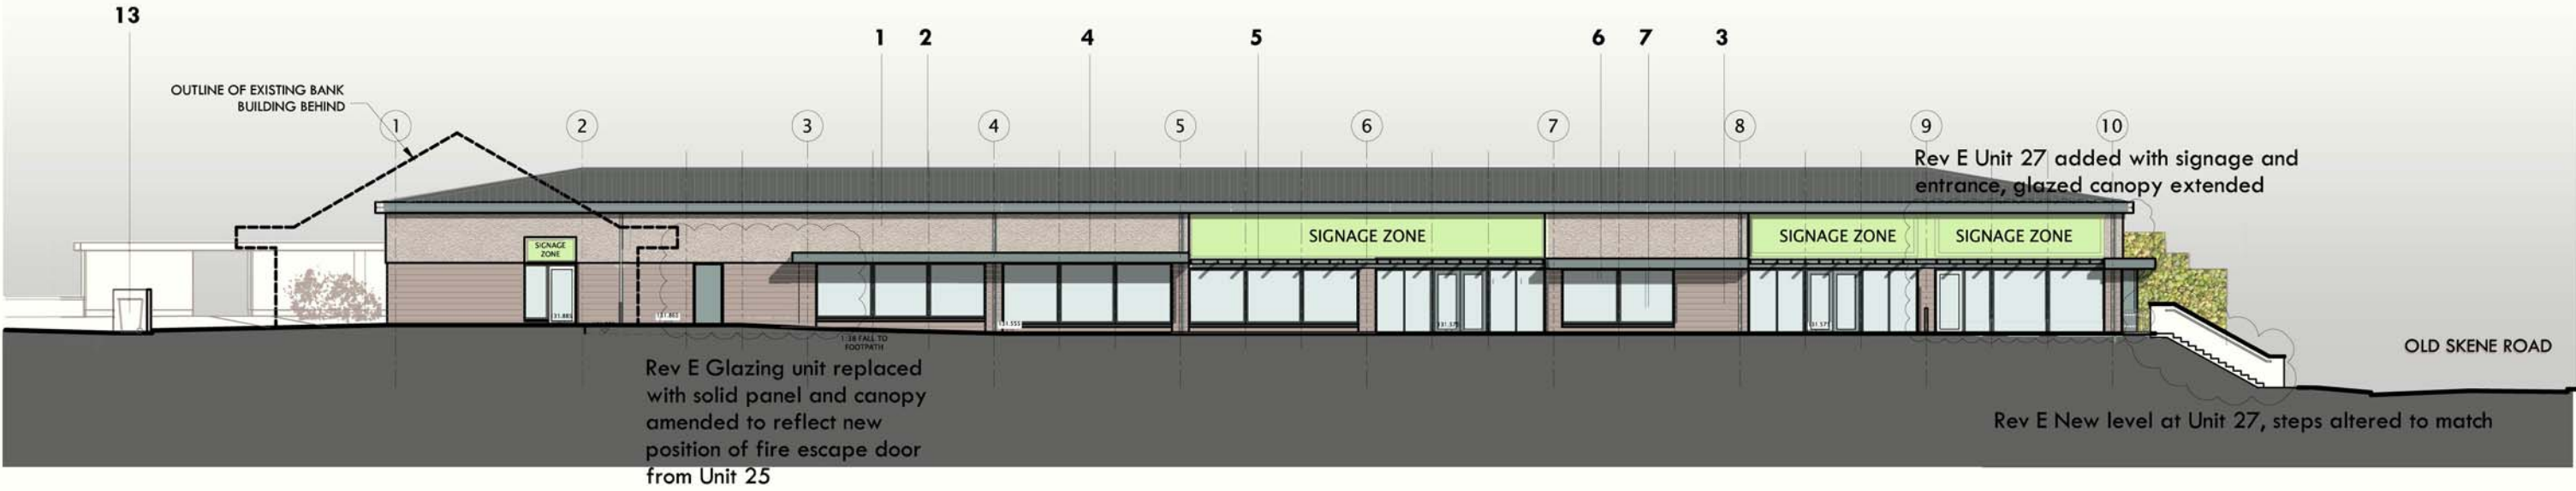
13

1 2 4 5 6 7 3

OUTLINE OF EXISTING BANK BUILDING BEHIND

1 2 3 4 5 6 7 8 9 10

Rev E Unit 27 added with signage and entrance, glazed canopy extended

SIGNAGE ZONE

SIGNAGE ZONE

SIGNAGE ZONE

SIGNAGE ZONE

31.885

131.885

131.555

131.375

131.375

1:38 FALL TO FOOTPATH

OLD SKENE ROAD

Rev E Glazing unit replaced with solid panel and canopy amended to reflect new position of fire escape door from Unit 25

Rev E New level at Unit 27, steps altered to match